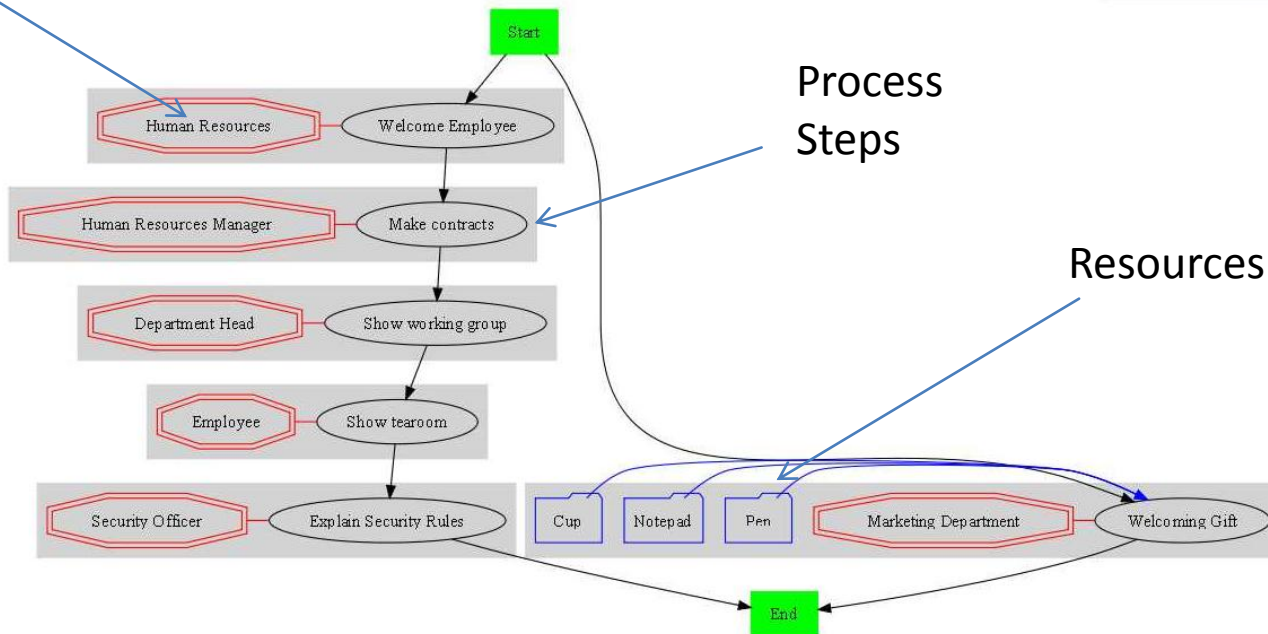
Start

Process Steps

Human Resources

Welcome Employee

Human Resources Manager

Make contracts

Resources

Department Head

Show working group

Employee

Show tearoom

Security Officer

Explain Security Rules

Cup

Notepad

Pen

Marketing Department

Welcoming Gift

End